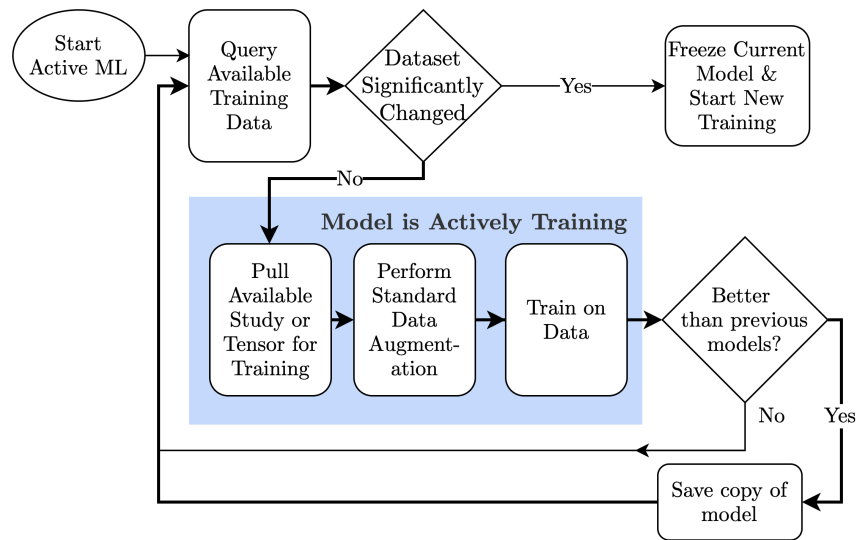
Start Active ML

Query Available Training Data

Dataset Significantly Changed

Yes

Freeze Current Model & Start New Training

No

Model is Actively Training

Pull Available Study or Tensor for Training

Perform Standard Data Augmentation

Train on Data

Better than previous models?

No

Yes

Save copy of model